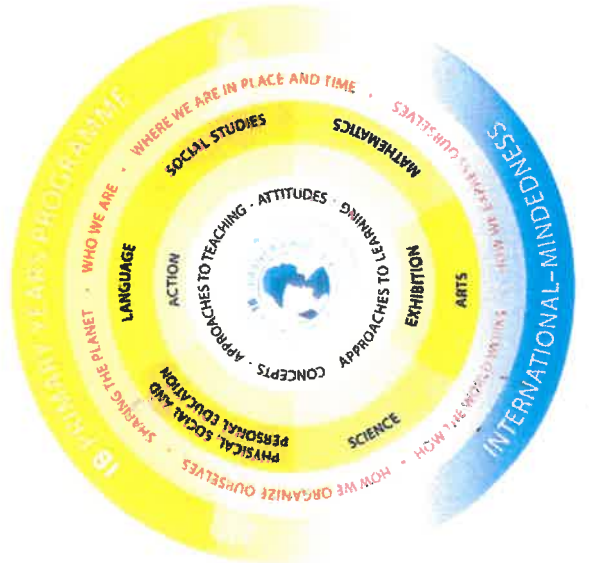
IB PRIMARY YEARS PROGRAMME

INTERNATIONAL-MINDEDNESS

WHERE WE ARE IN PLACE AND TIME • HOW WE EXPRESS OURSELVES • HOW THE WORLD WORKS • HOW WE ORGANIZE OURSELVES • SHARING THE PLANET • WHO WE ARE •

SOCIAL STUDIES

MATHEMATICS

LANGUAGE

ARTS

SCIENCE

PHYSICAL, SOCIAL AND PERSONAL EDUCATION

ACTION

EXHIBITION

ATTITUDES • APPROACHES TO LEARNING • CONCEPTS • APPROACHES TO TEACHING •